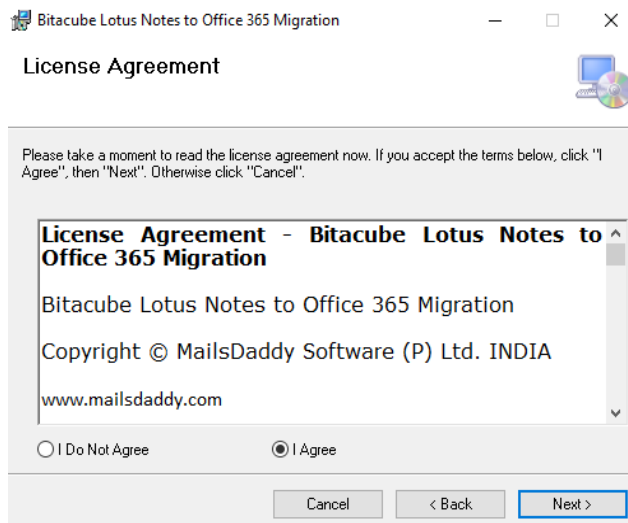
Bitacube Lotus Notes to Office 365 Migration

License Agreement

Please take a moment to read the license agreement now. If you accept the terms below, click "I Agree", then "Next". Otherwise click "Cancel".

License Agreement - Bitacube Lotus Notes to Office 365 Migration

Bitacube Lotus Notes to Office 365 Migration

Copyright © MailsDaddy Software (P) Ltd. INDIA

www.mailsdaddy.com

I Do Not Agree

I Agree

Cancel

< Back

Next >